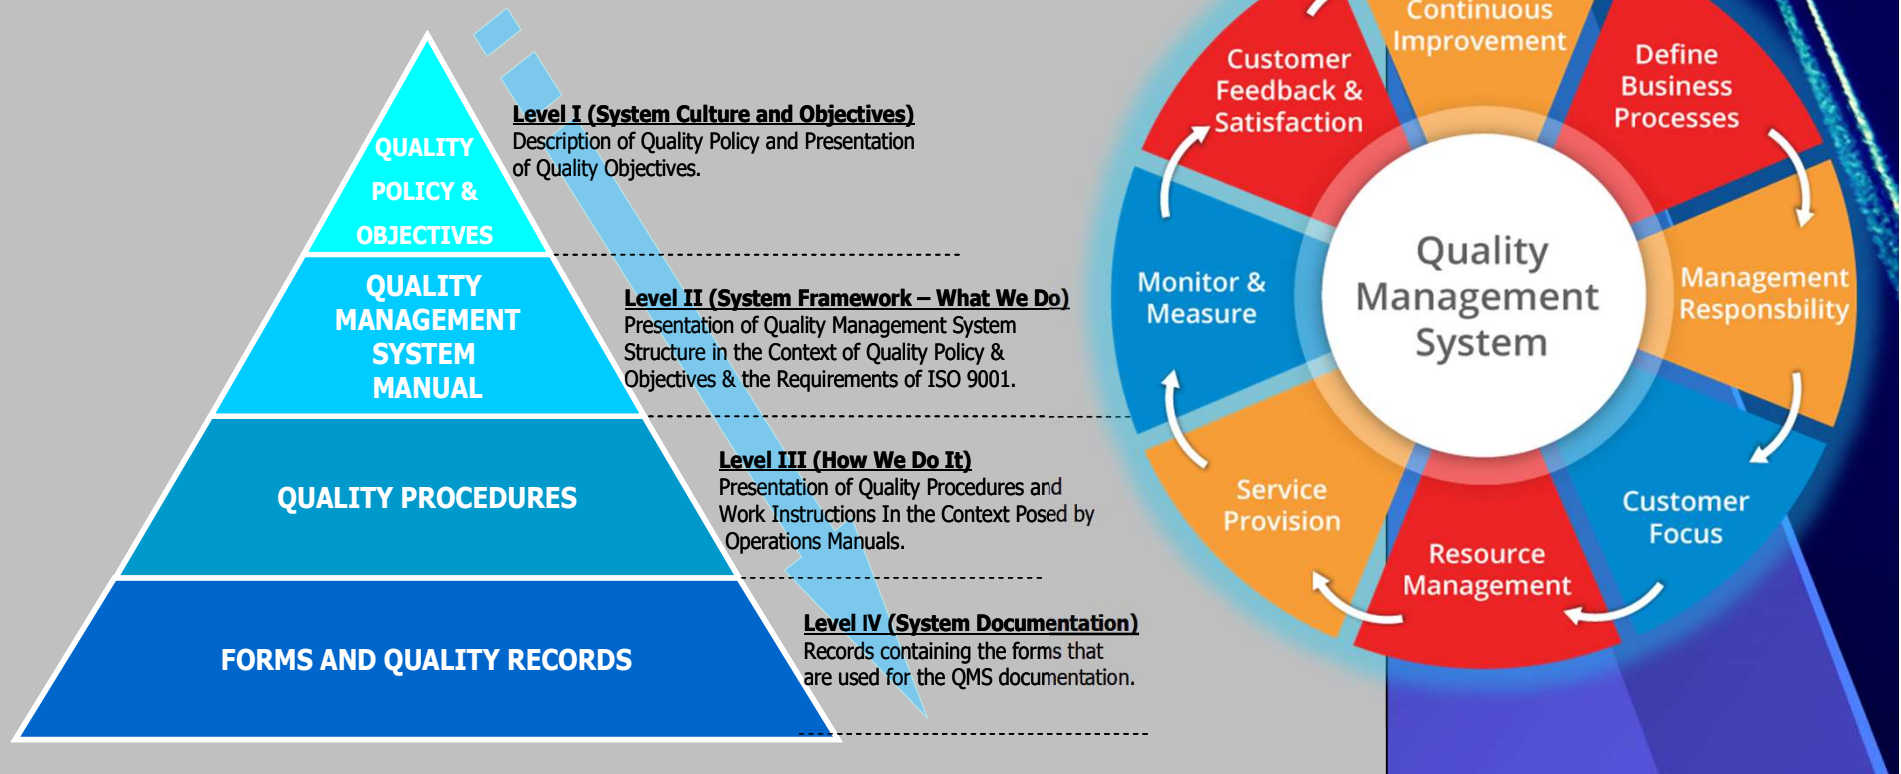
QUALITY POLICY & OBJECTIVES

QUALITY MANAGEMENT SYSTEM MANUAL

QUALITY PROCEDURES

FORMS AND QUALITY RECORDS

Level I (System Culture and Objectives)
Description of Quality Policy and Presentation of Quality Objectives.

Level II (System Framework – What We Do)
Presentation of Quality Management System Structure in the Context of Quality Policy & Objectives & the Requirements of ISO 9001.

Level III (How We Do It)
Presentation of Quality Procedures and Work Instructions In the Context Posed by Operations Manuals.

Level IV (System Documentation)
Records containing the forms that are used for the QMS documentation.

Continuous Improvement

Define Business Processes

Management Responsbility

Customer Focus

Resource Management

Service Provision

Monitor & Measure

Customer Feedback & Satisfaction

Quality Management System